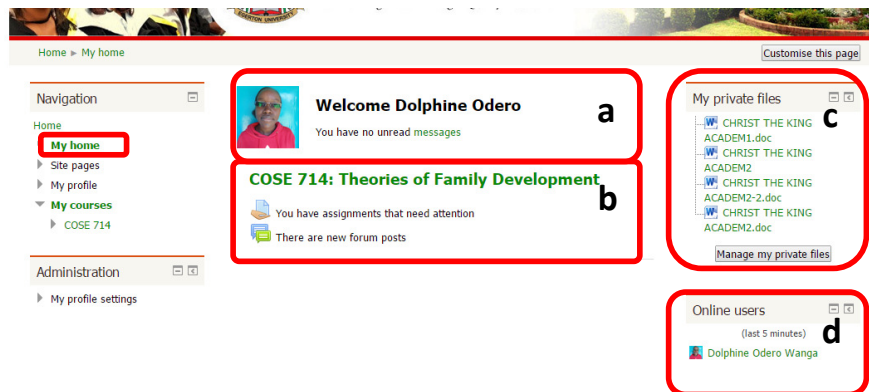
Home ► My home

Customise this page

Navigation

Home

My home

Site pages

My profile

My courses

COSE 714

Administration

My profile settings

Welcome Dolphine Odero

You have no unread messages

a

COSE 714: Theories of Family Development

b

You have assignments that need attention

There are new forum posts

My private files

c

CHRIST THE KING ACADEM1.doc

CHRIST THE KING ACADEM2

CHRIST THE KING ACADEM2-2.doc

CHRIST THE KING ACADEM2.doc

Manage my private files

Online users

(last 5 minutes)

d

Dolphine Odero Wanga